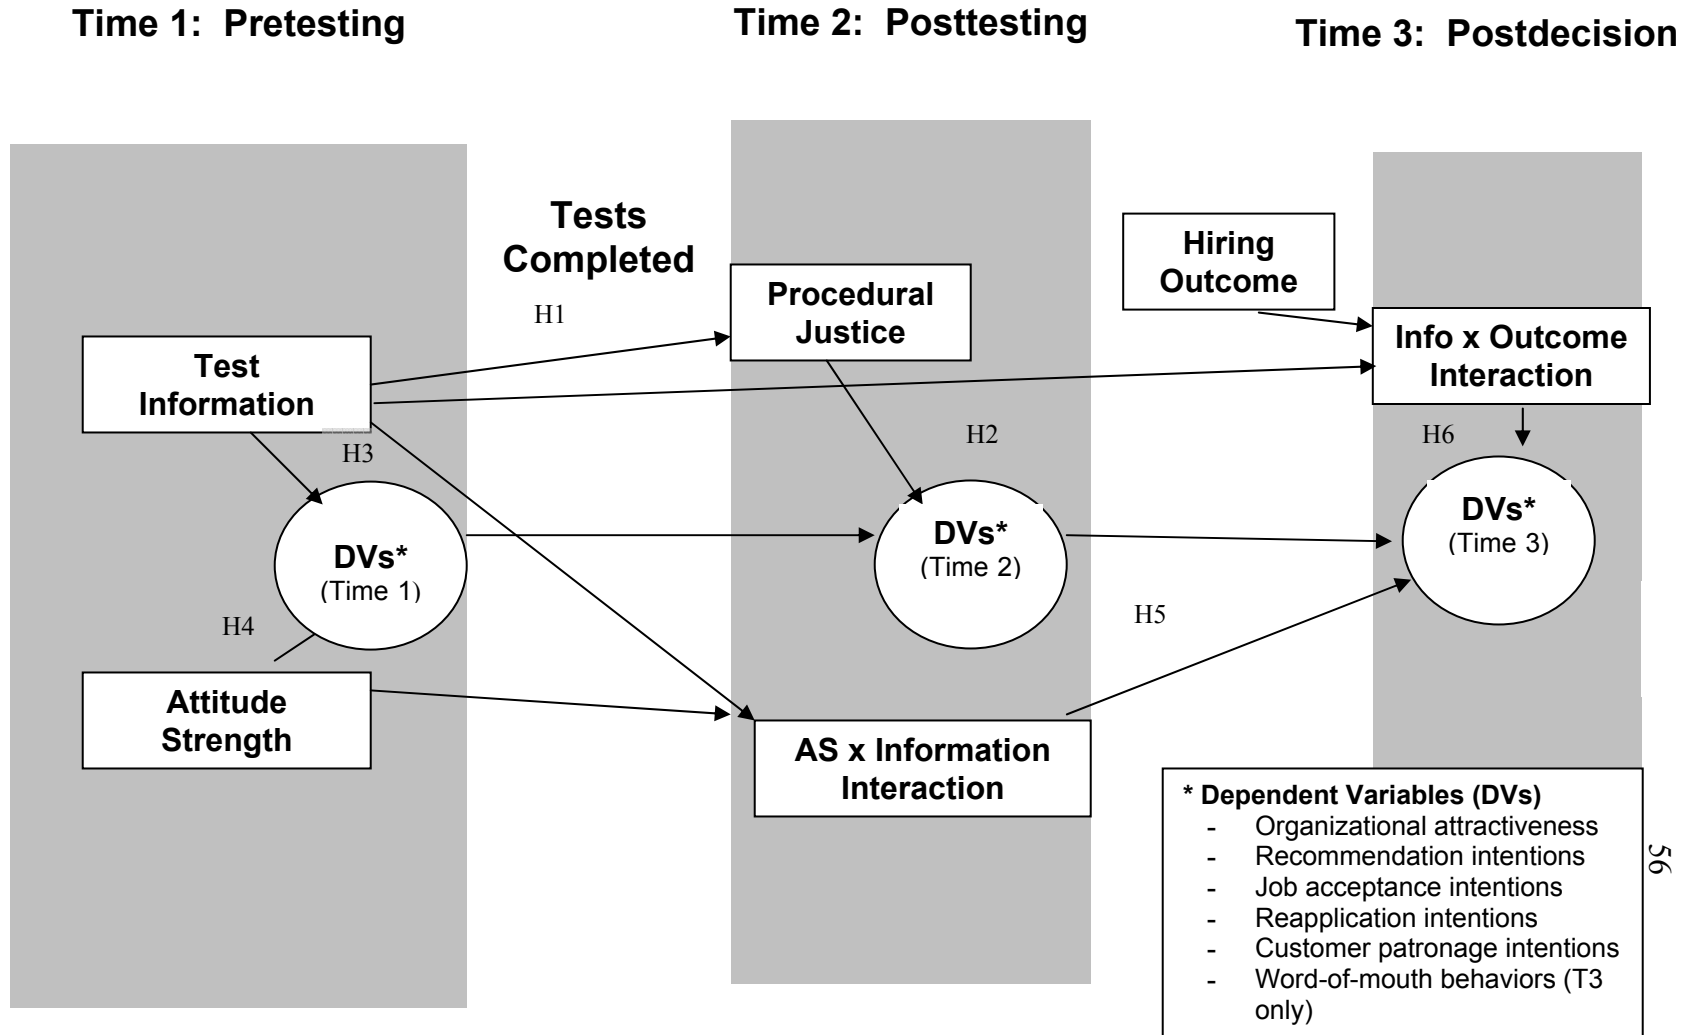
Time 1: Pretesting

Time 2: Posttesting

Time 3: Postdecision

Tests Completed

Hiring Outcome

Procedural Justice

H1

Info x Outcome Interaction

Test Information

H2

H6

H3

DVs*
(Time 1)

DVs*
(Time 2)

DVs*
(Time 3)

H4

H5

Attitude Strength

AS x Information Interaction

* Dependent Variables (DVs)
- Organizational attractiveness
- Recommendation intentions
- Job acceptance intentions
- Reapplication intentions
- Customer patronage intentions
- Word-of-mouth behaviors (T3 only)

56